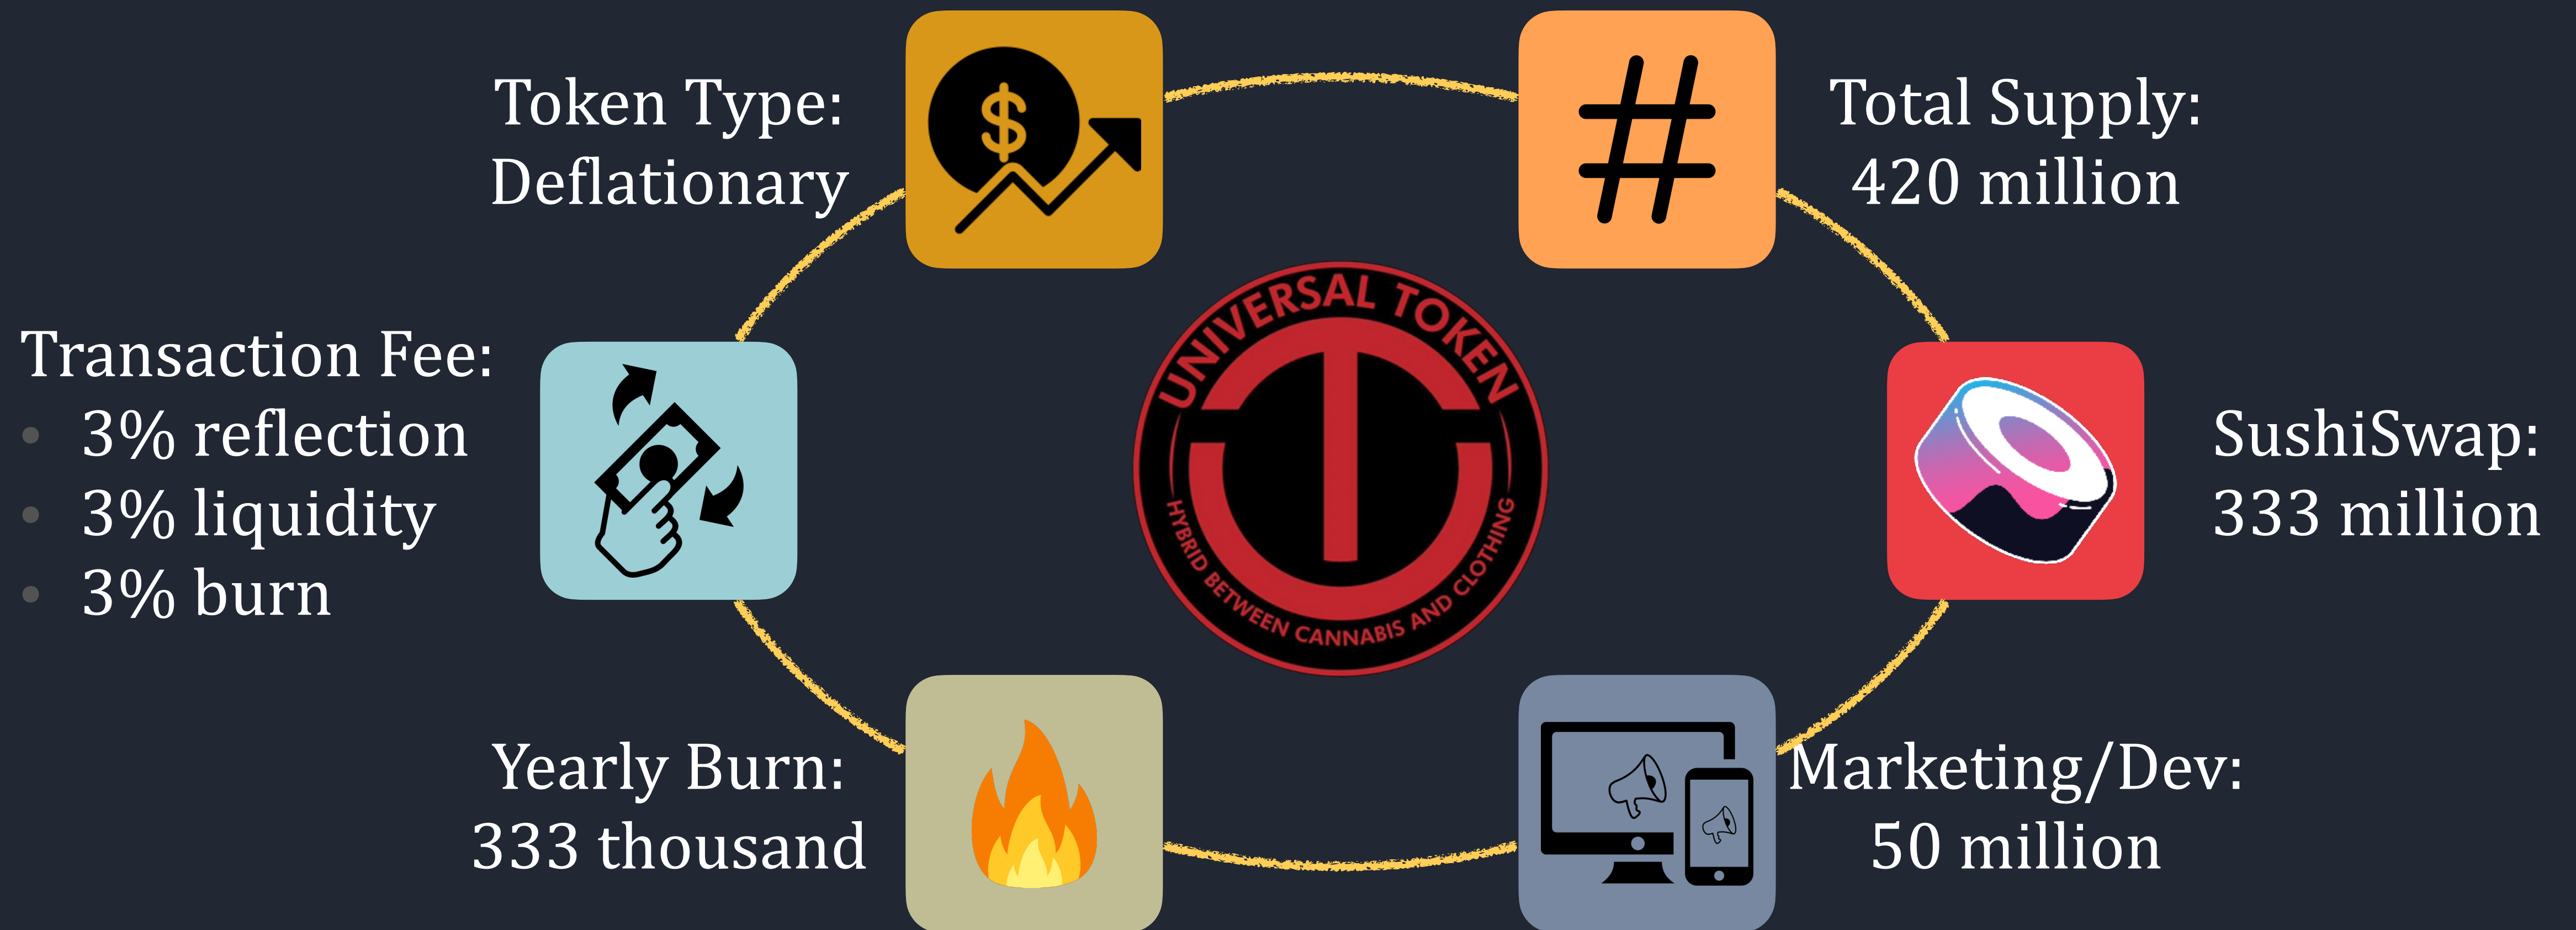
Token Type:
Deflationary

Total Supply:
420 million

Transaction Fee:
- 3% reflection
- 3% liquidity
- 3% burn

UNIVERSAL TOKEN
HYBRID BETWEEN CANNABIS AND CLOTHING

SushiSwap:
333 million

Yearly Burn:
333 thousand

Marketing/Dev:
50 million